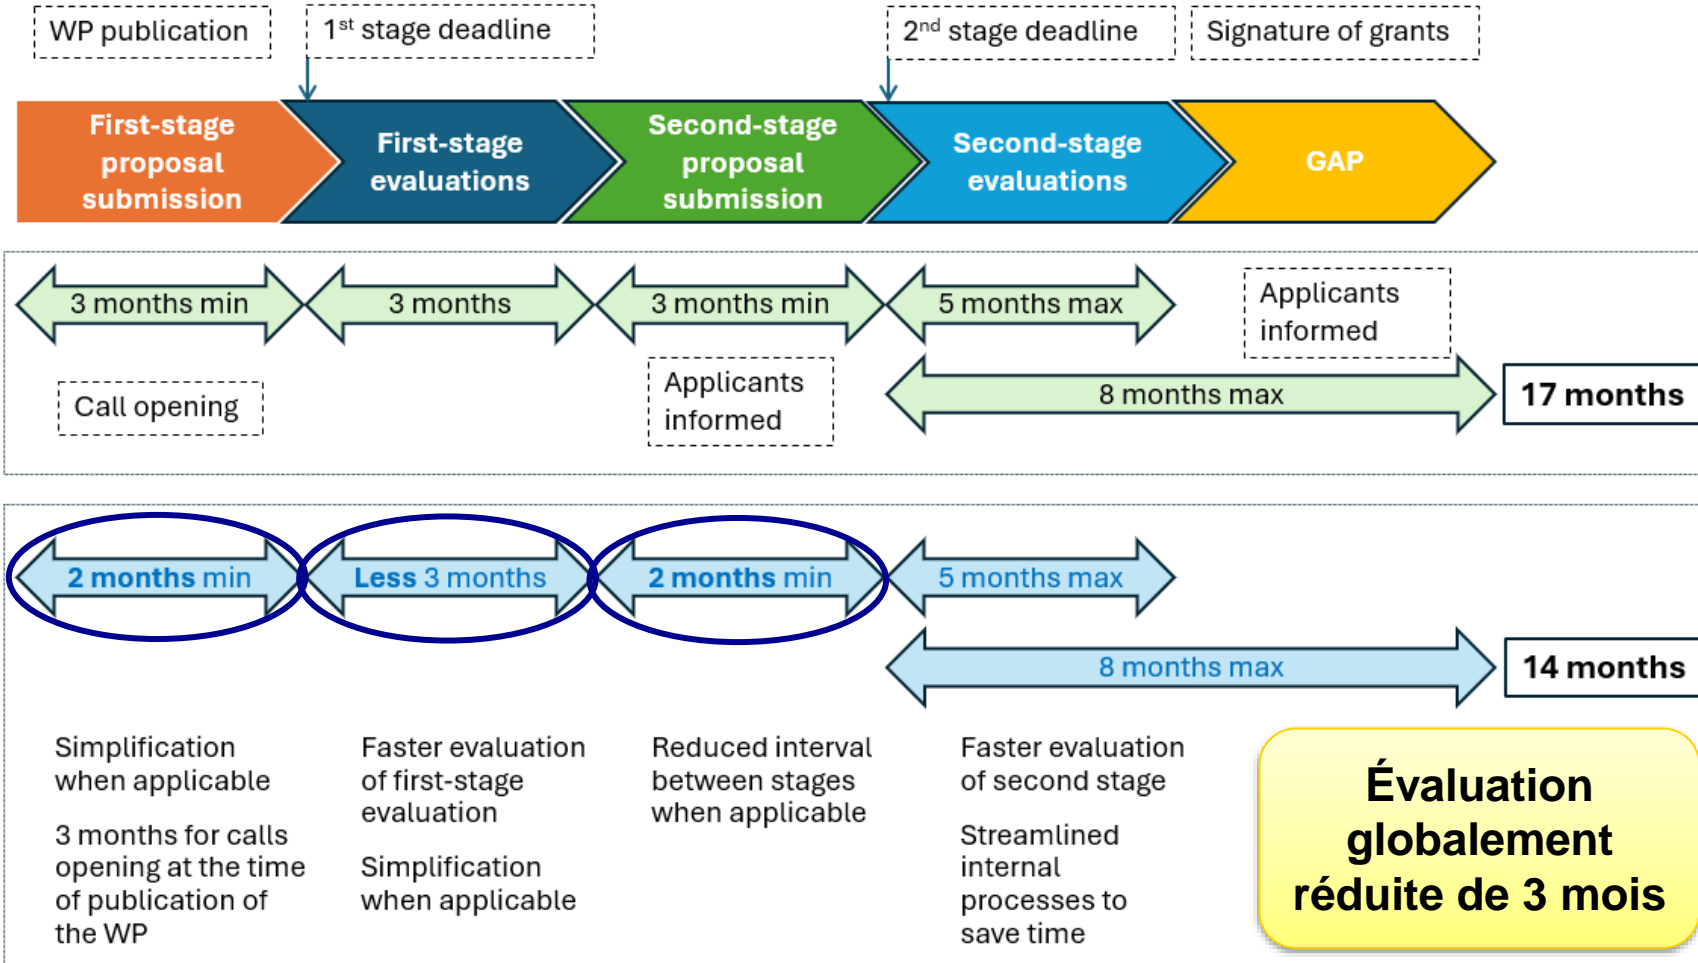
WP publication

1$^{st}$ stage deadline

2$^{nd}$ stage deadline

Signature of grants

First-stage proposal submission

First-stage evaluations

Second-stage proposal submission

Second-stage evaluations

GAP

3 months min

3 months

3 months min

5 months max

Applicants informed

Call opening

Applicants informed

8 months max

17 months

2 months min

Less 3 months

2 months min

5 months max

8 months max

14 months

Simplification when applicable

3 months for calls opening at the time of publication of the WP

Faster evaluation of first-stage evaluation

Simplification when applicable

Reduced interval between stages when applicable

Faster evaluation of second stage

Streamlined internal processes to save time

Évaluation globalement réduite de 3 mois